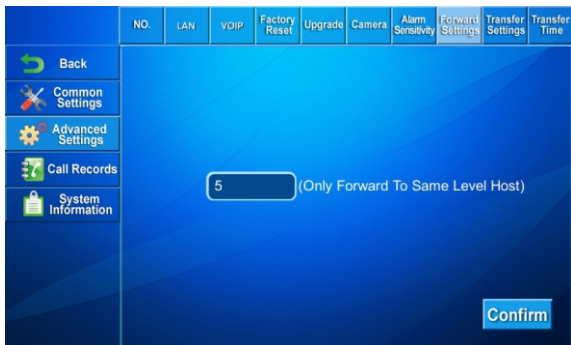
NO. LAN VOIP Factory Reset Upgrade Camera Alarm Sensitivity Forward Settings Transfer Settings Transfer Time

Back
Common Settings
Advanced Settings
Call Records
System Information

5 (Only Forward To Same Level Host)

Confirm